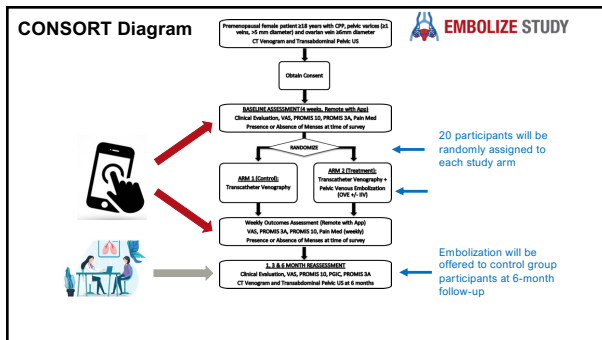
CONSORT Diagram

EMBOLIZE STUDY

Premenopausal female patient ≥18 years with CPP, pelvic varices (≥1 veins, >5 mm diameter) and ovarian vein ≥6mm diameter
CT Venogram and Transabdominal Pelvic US

Obtain Consent

BASELINE ASSESSMENT (4 weeks, Remote with App)
Clinical Evaluation, VAS, PROMIS 10, PROMIS 3A, Pain Med
Presence or Absence of Menses at time of survey

RANDOMIZE

20 participants will be randomly assigned to each study arm

ARM 1 (Control):
Transcatheter Venography

ARM 2 (Treatment):
Transcatheter Venography + Pelvic Venous Embolization (OVE +/- IIV)

Weekly Outcomes Assessment (Remote with App)
VAS, PROMIS 3A, PROMIS 10, Pain Med (weekly)
Presence or Absence of Menses at time of survey

1, 3 & 6 MONTH REASSESSMENT
Clinical Evaluation, VAS, PROMIS 10, PGIC, PROMIS 3A
CT Venogram and Transabdominal Pelvic US at 6 months

Embolization will be offered to control group participants at 6-month follow-up